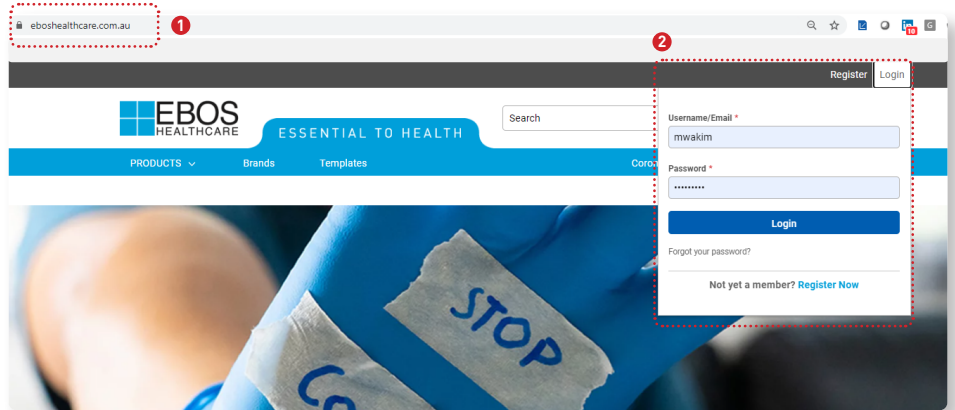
eboshealthcare.com.au

1

2

Register Login

EBOS HEALTHCARE

ESSENTIAL TO HEALTH

Search

PRODUCTS Brands Templates Coro

Username/Email *

mwakim

Password *

••••••••••

Login

Forgot your password?

Not yet a member? Register Now

STOP

Co